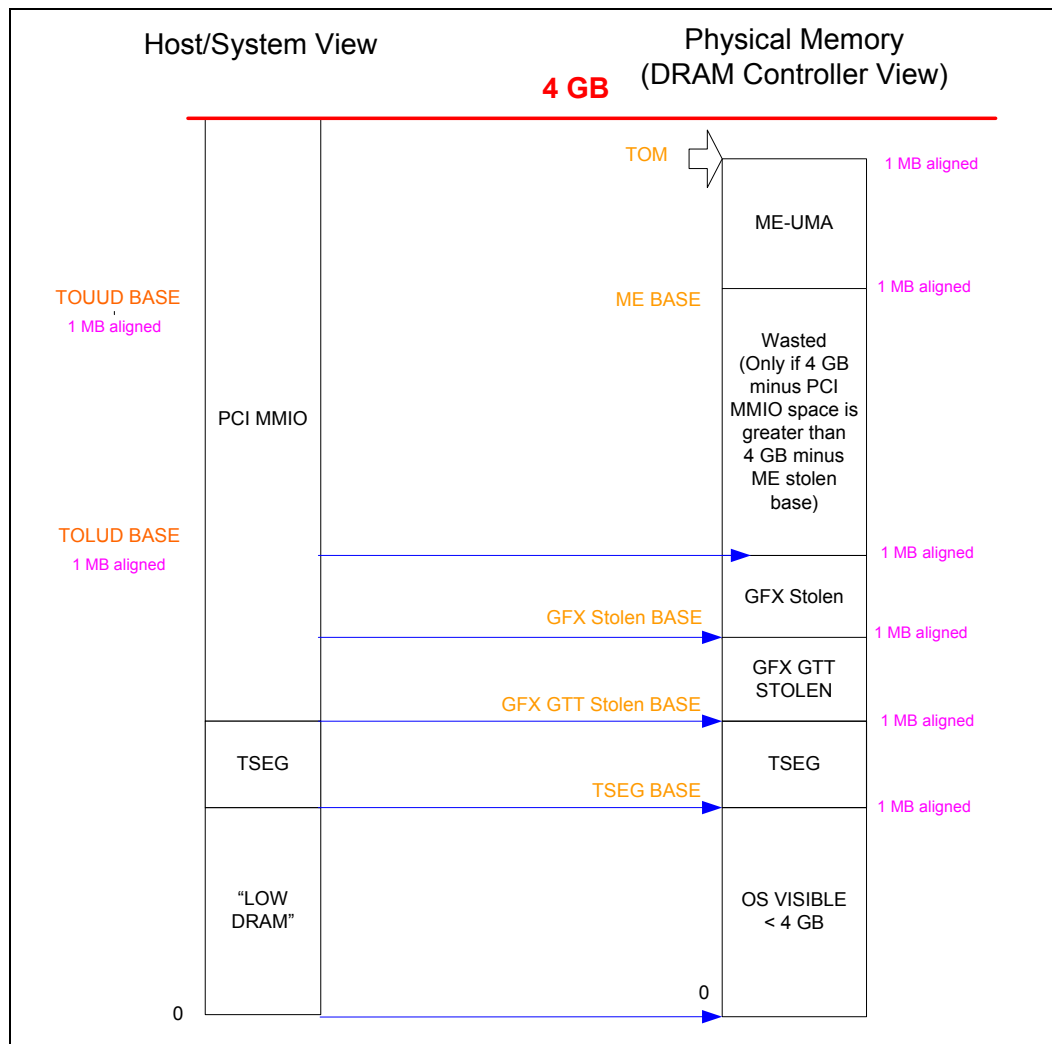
Host/System View

Physical Memory
(DRAM Controller View)

4 GB

TOM

1 MB aligned

ME-UMA

TOUUD BASE
1 MB aligned

ME BASE

1 MB aligned

Wasted
(Only if 4 GB minus PCI MMIO space is greater than 4 GB minus ME stolen base)

PCI MMIO

TOLUD BASE
1 MB aligned

1 MB aligned

GFX Stolen

GFX Stolen BASE

1 MB aligned

GFX GTT STOLEN

GFX GTT Stolen BASE

1 MB aligned

TSEG

TSEG

TSEG BASE

1 MB aligned

"LOW DRAM"

OS VISIBLE
< 4 GB

0

0